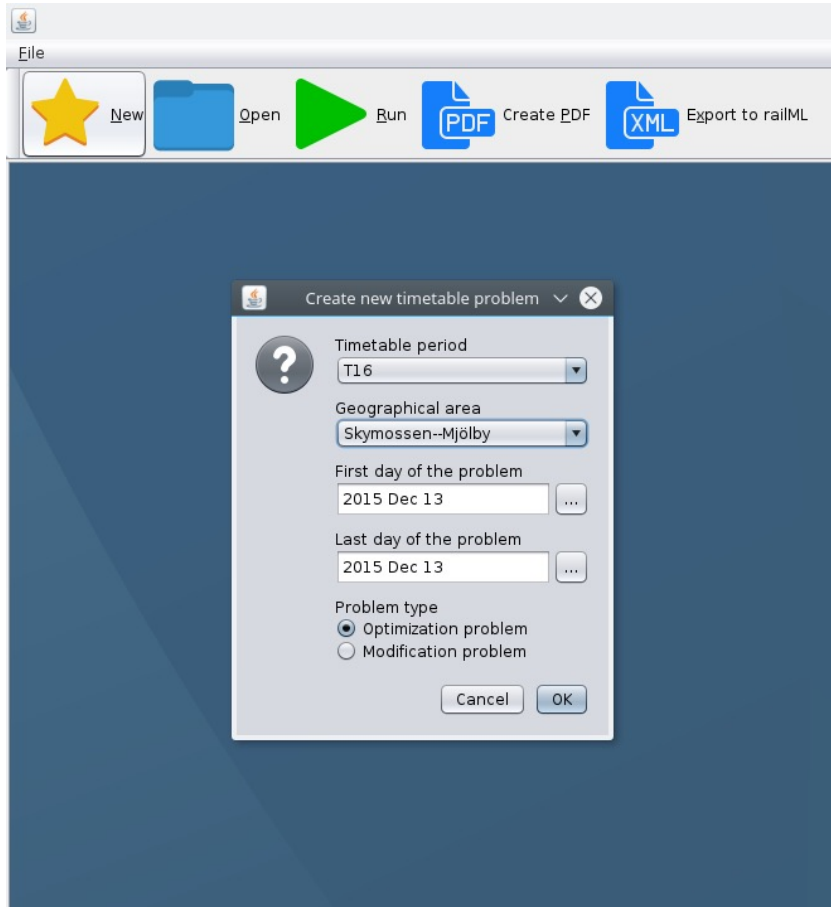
File

New

Open

Run

PDF Create PDF

XML Export to railML

Create new timetable problem

Timetable period

T16

Geographical area

Skymossen--Mjölby

First day of the problem

2015 Dec 13

...

Last day of the problem

2015 Dec 13

...

Problem type

Optimization problem

Modification problem

Cancel

OK